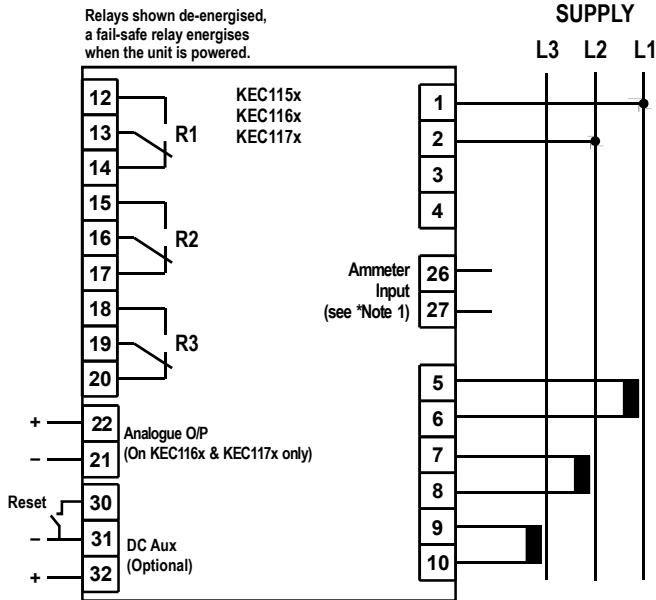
Relays shown de-energised, a fail-safe relay energises when the unit is powered.

SUPPLY

L3 L2 L1

KEC115x
KEC116x
KEC117x

12
13
14
R1
15
16
17
R2
18
19
20
R3

1
2
3
4

Ammeter Input (see *Note 1)
26
27

+
22
–
21
Analogue O/P (On KEC116x & KEC117x only)

Reset
30
–
31
+
32
DC Aux (Optional)

5
6
7
8
9
10